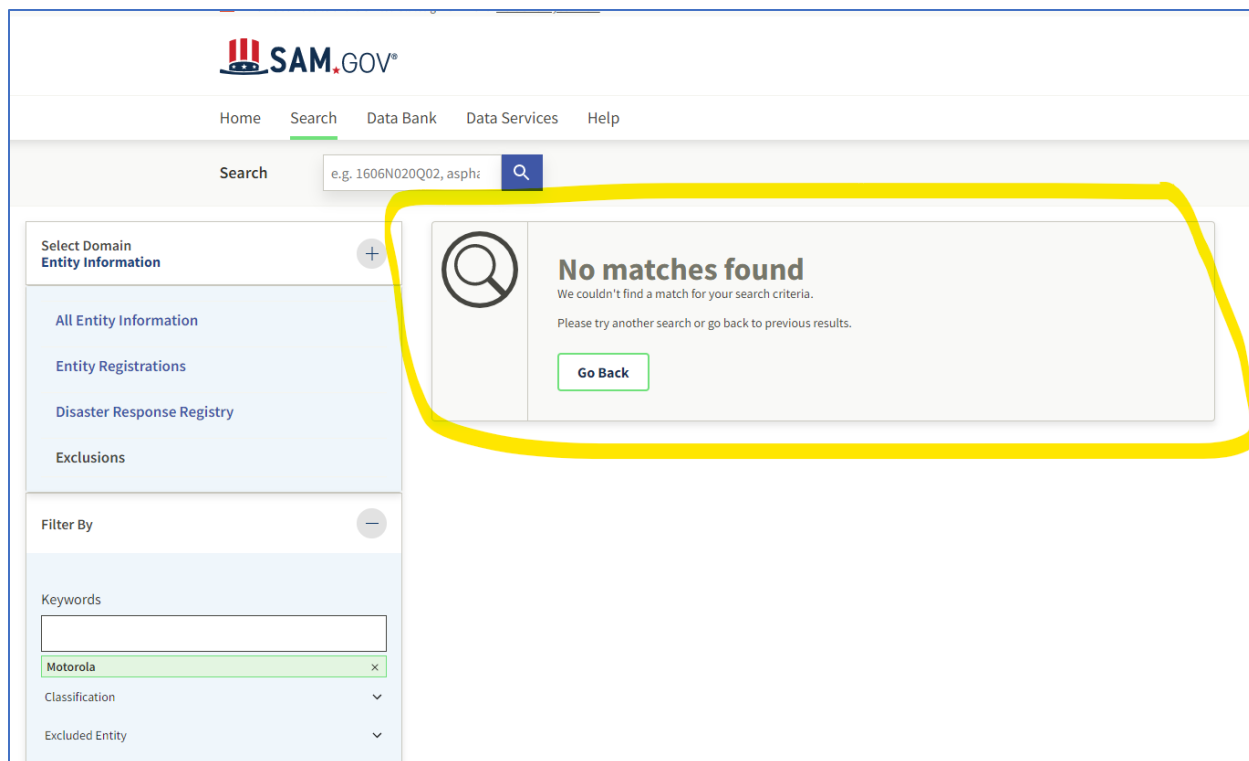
SAM.GOV®

Home Search Data Bank Data Services Help

Search e.g. 1606N020Q02, aspha

Select Domain
Entity Information

All Entity Information

Entity Registrations

Disaster Response Registry

Exclusions

Filter By

Keywords

Motorola ×

Classification

Excluded Entity

No matches found
We couldn't find a match for your search criteria.

Please try another search or go back to previous results.

Go Back